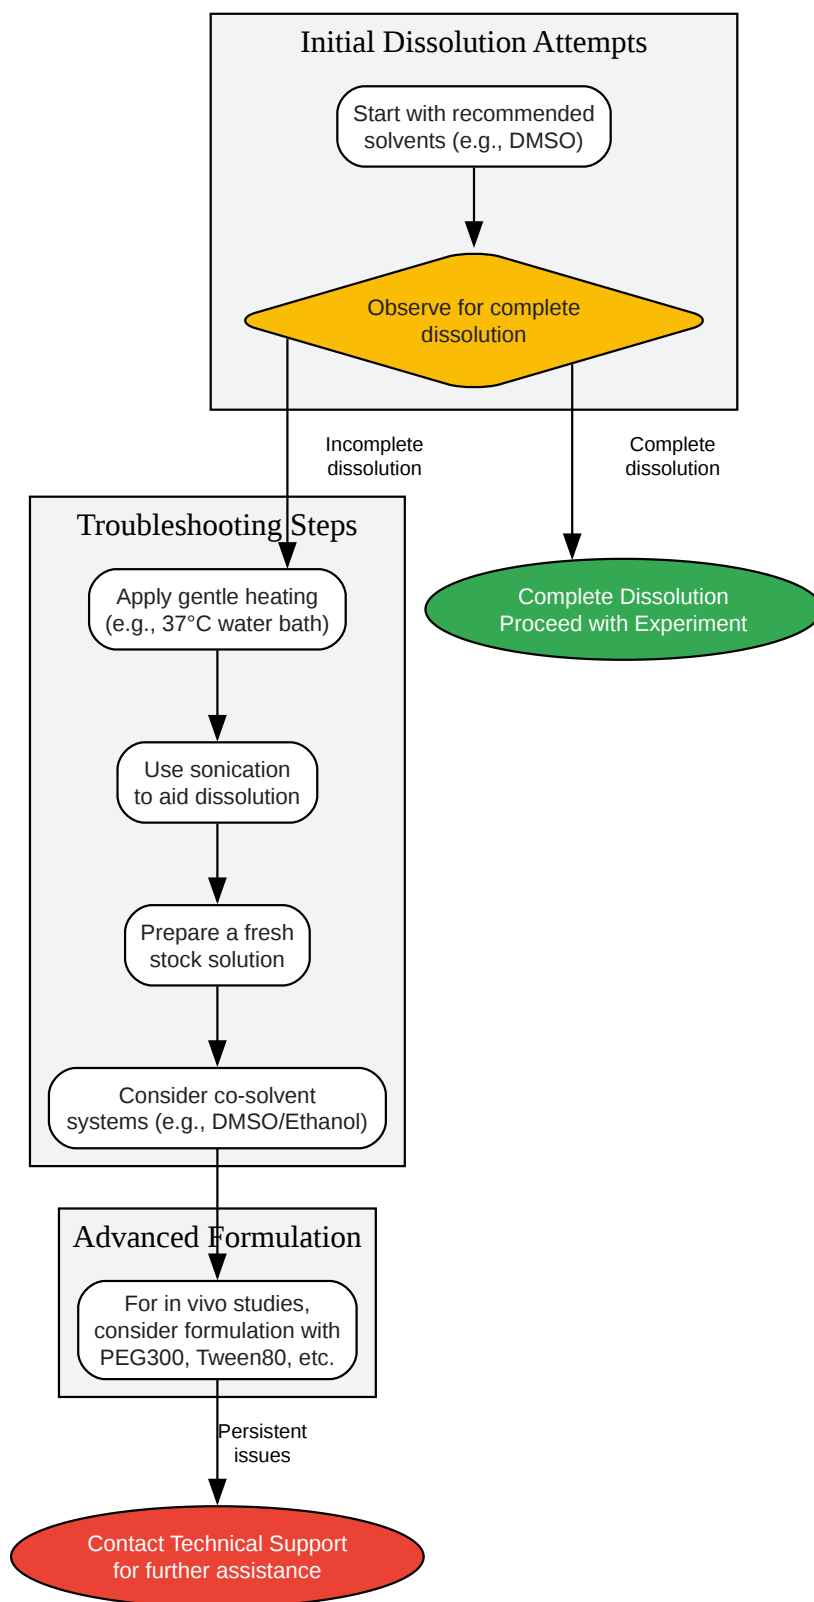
Initial Dissolution Attempts

Start with recommended solvents (e.g., DMSO)

Observe for complete dissolution

Incomplete dissolution

Complete dissolution

Troubleshooting Steps

Complete Dissolution
Proceed with Experiment

Apply gentle heating (e.g., 37°C water bath)

Use sonication to aid dissolution

Prepare a fresh stock solution

Consider co-solvent systems (e.g., DMSO/Ethanol)

Advanced Formulation

For in vivo studies, consider formulation with PEG300, Tween80, etc.

Persistent issues

Contact Technical Support for further assistance